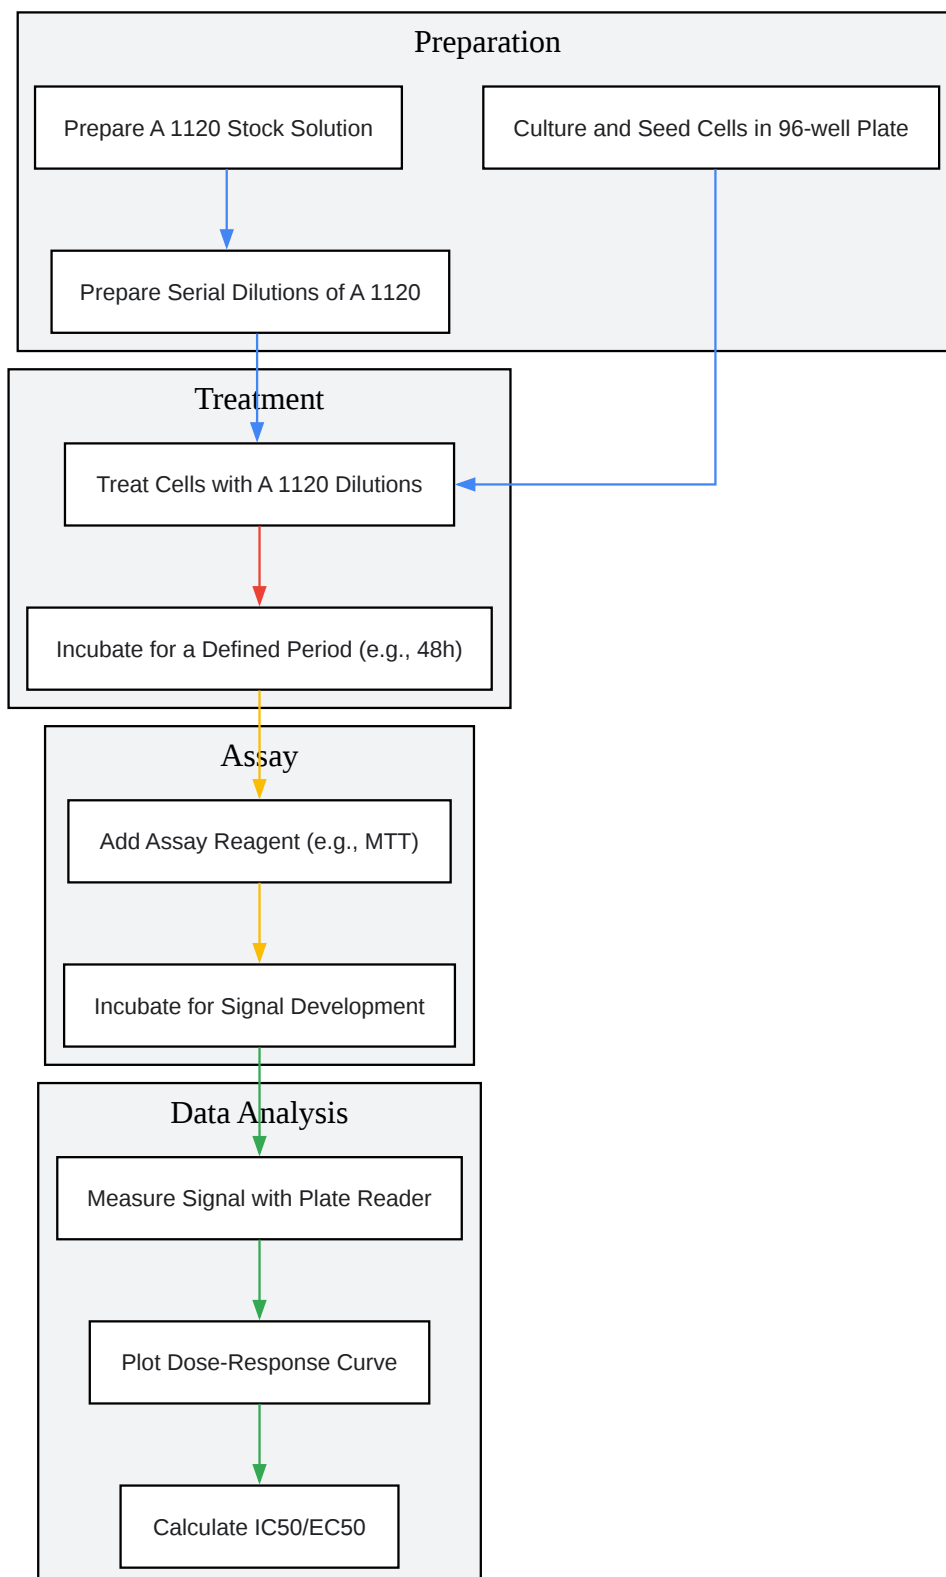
Preparation

Prepare A 1120 Stock Solution

Culture and Seed Cells in 96-well Plate

Prepare Serial Dilutions of A 1120

Treatment

Treat Cells with A 1120 Dilutions

Incubate for a Defined Period (e.g., 48h)

Assay

Add Assay Reagent (e.g., MTT)

Incubate for Signal Development

Data Analysis

Measure Signal with Plate Reader

Plot Dose-Response Curve

Calculate IC50/EC50